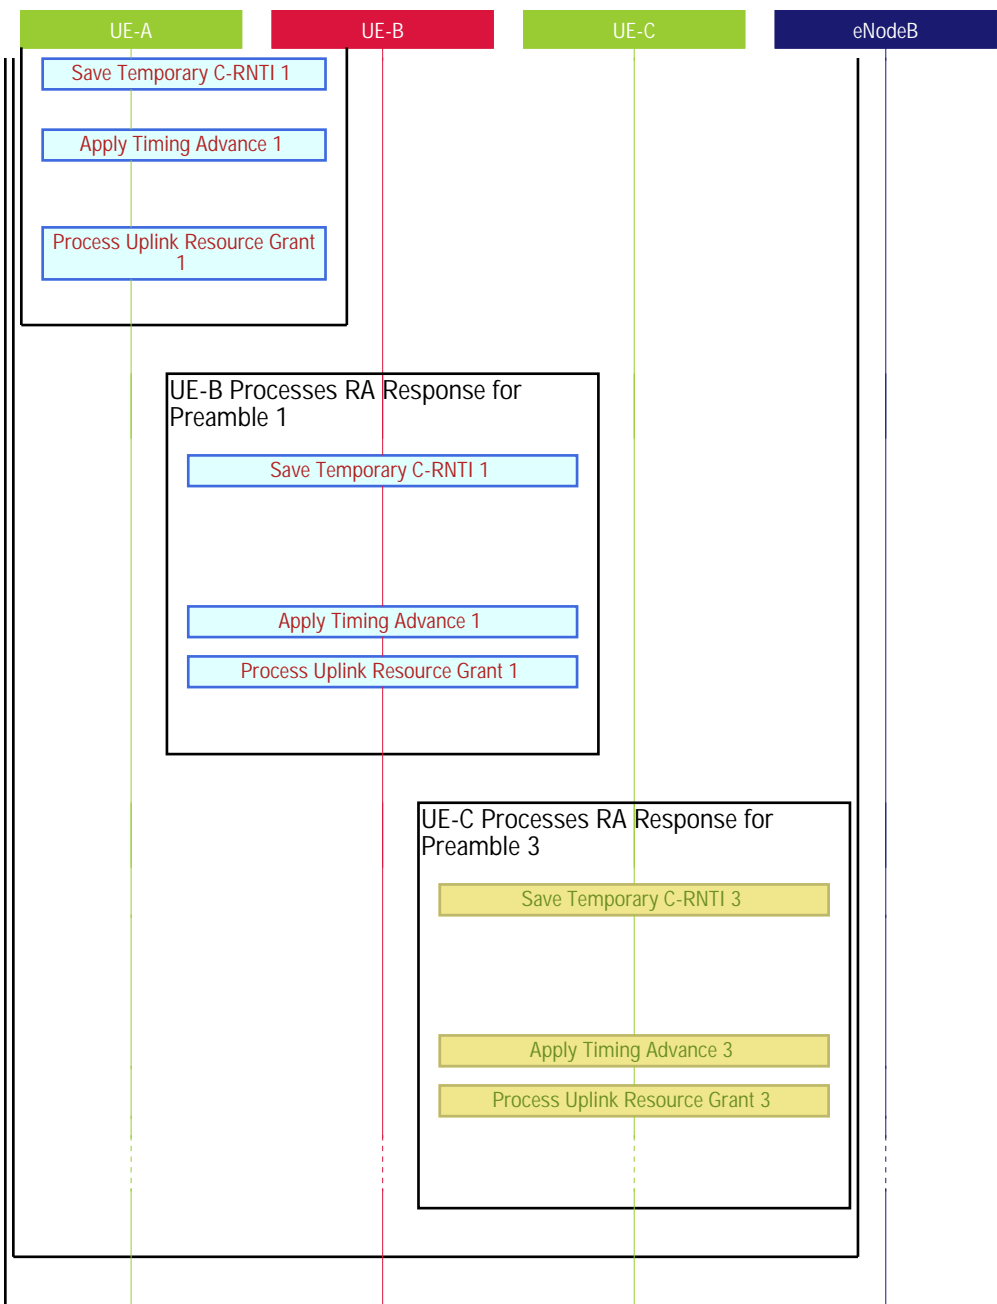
UE-A

UE-B

UE-C

eNodeB

Save Temporary C-RNTI 1

Apply Timing Advance 1

Process Uplink Resource Grant 1

UE-B Processes RA Response for Preamble 1

Save Temporary C-RNTI 1

Apply Timing Advance 1

Process Uplink Resource Grant 1

UE-C Processes RA Response for Preamble 3

Save Temporary C-RNTI 3

Apply Timing Advance 3

Process Uplink Resource Grant 3